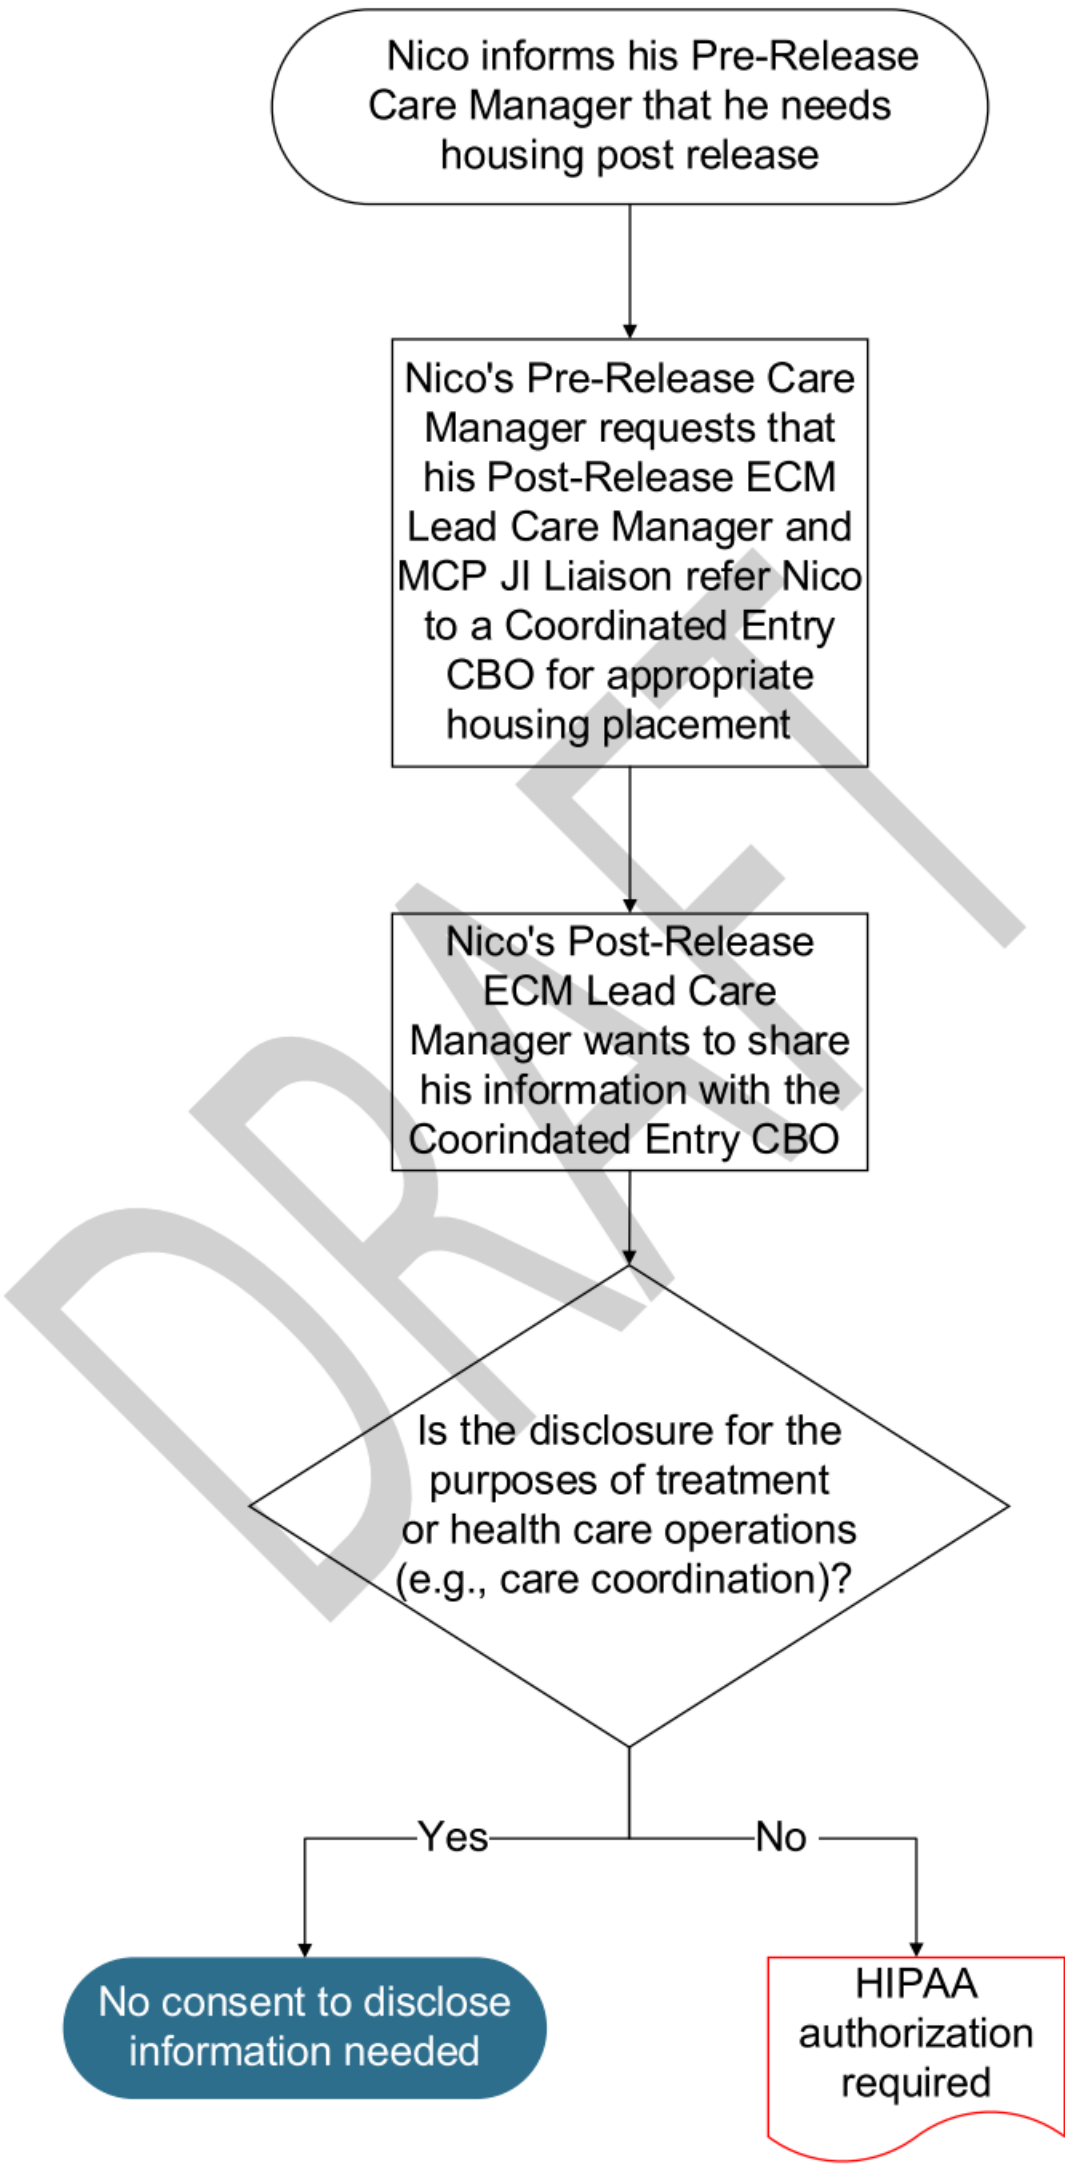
Nico informs his Pre-Release Care Manager that he needs housing post release

Nico's Pre-Release Care Manager requests that his Post-Release ECM Lead Care Manager and MCP JI Liaison refer Nico to a Coordinated Entry CBO for appropriate housing placement

Nico's Post-Release ECM Lead Care Manager wants to share his information with the Coorindated Entry CBO

Is the disclosure for the purposes of treatment or health care operations (e.g., care coordination)?

Yes

No

No consent to disclose information needed

HIPAA authorization required

DRAFT